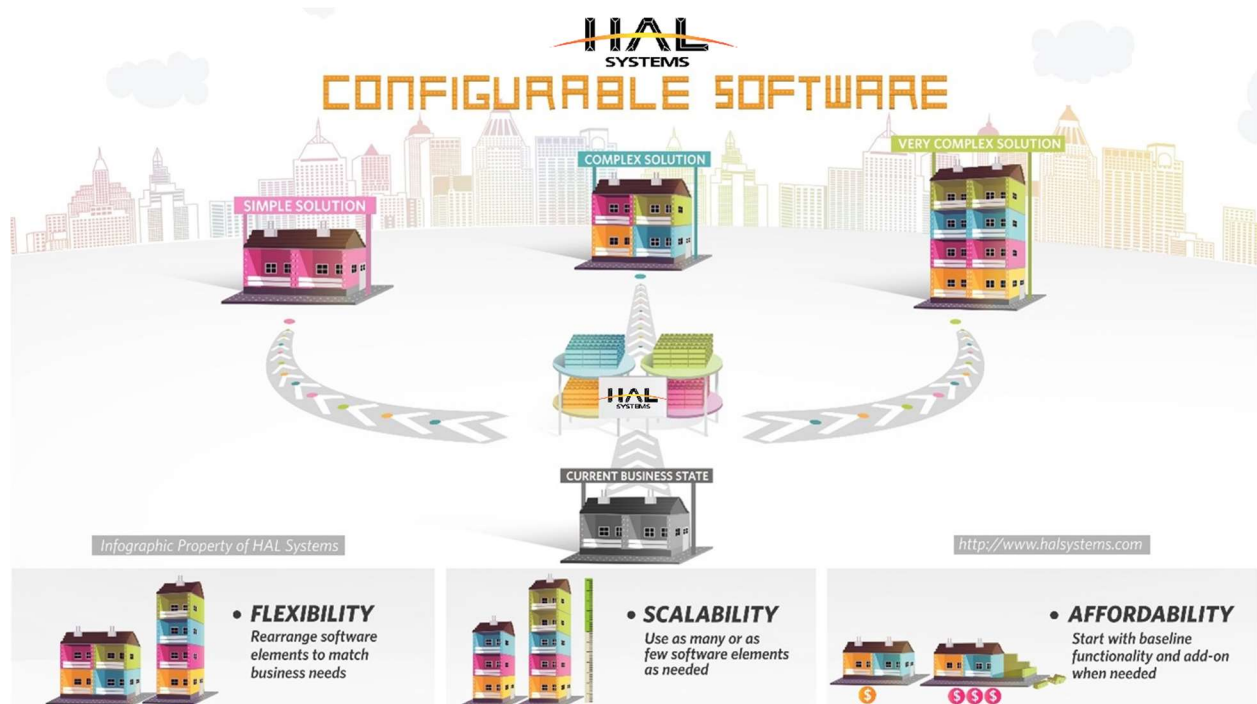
HAL
SYSTEMS
CONFIGURABLE SOFTWARE

SIMPLE SOLUTION

COMPLEX SOLUTION

VERY COMPLEX SOLUTION

HAL
SYSTEMS

CURRENT BUSINESS STATE

Infographic Property of HAL Systems

http://www.halsystems.com

• FLEXIBILITY
Rearrange software elements to match business needs

• SCALABILITY
Use as many or as few software elements as needed

• AFFORDABILITY
Start with baseline functionality and add-on when needed

$

$$$